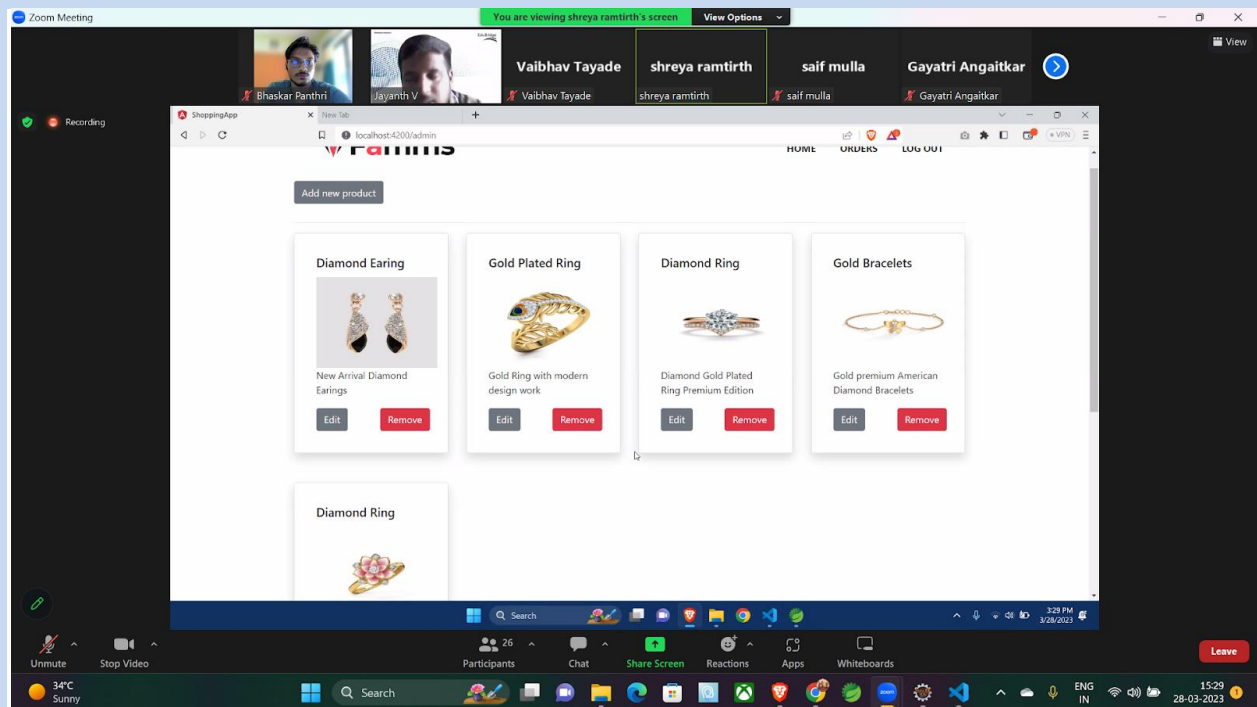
Zoom Meeting

You are viewing shreya ramtirth's screen   View Options

View

Bhaskar Panthri   Jayanth V   Vaibhav Tayade   shreya ramtirth   saif mulla   Gayatri Angaitkar

Vaibhav Tayade   shreya ramtirth   saif mulla   Gayatri Angaitkar

Recording

ShoppingApp   New Tab

localhost:4200/admin

VPN

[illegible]

HOME   ORDERS   LOG OUT

Add new product

Diamond Earing

New Arrival Diamond Earings

Edit   Remove

Gold Plated Ring

Gold Ring with modern design work

Edit   Remove

Diamond Ring

Diamond Gold Plated Ring Premium Edition

Edit   Remove

Gold Bracelets

Gold premium American Diamond Bracelets

Edit   Remove

Diamond Ring

Search

3:29 PM
3/28/2023

Unmute   Stop Video   26 Participants   Chat   Share Screen   Reactions   Apps   Whiteboards   Leave

34°C
Sunny

Search

ENG
IN

15:29
28-03-2023